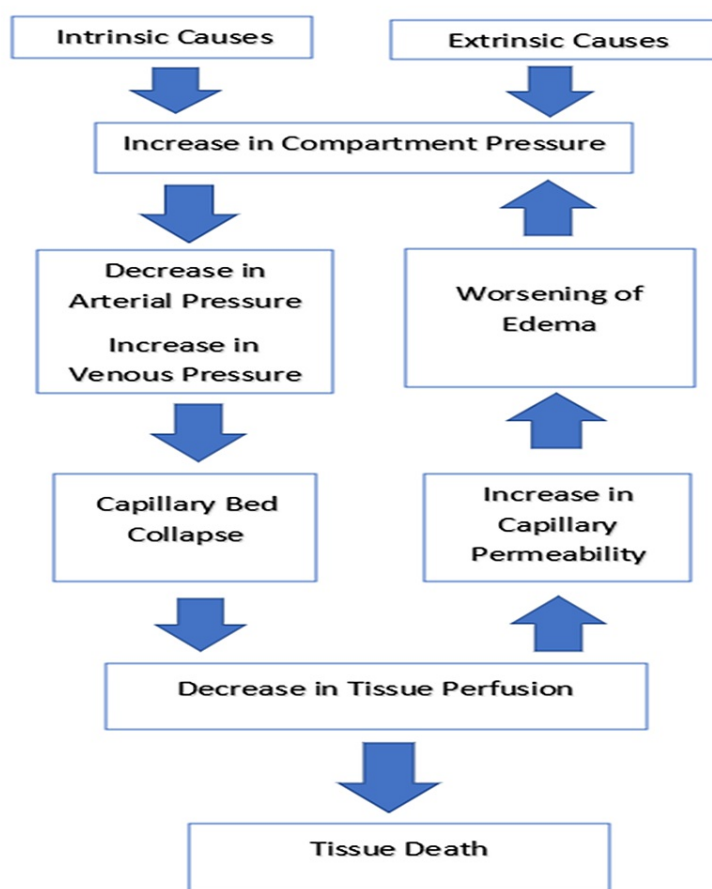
Intrinsic Causes

Extrinsic Causes

Increase in Compartment Pressure

Decrease in Arterial Pressure

Increase in Venous Pressure

Worsening of Edema

Capillary Bed Collapse

Increase in Capillary Permeability

Decrease in Tissue Perfusion

Tissue Death